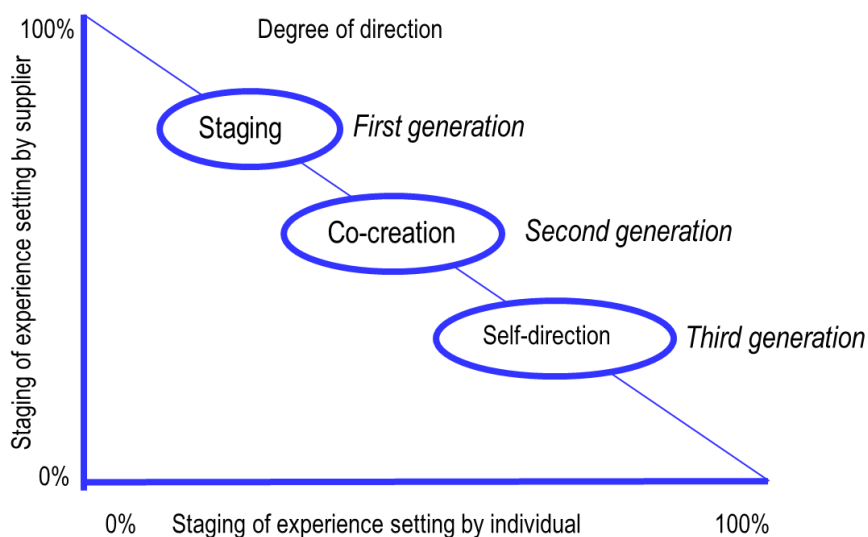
100%

Degree of direction

Staging of experience setting by supplier

Staging

First generation

Co-creation

Second generation

Self-direction

Third generation

0%

0%

Staging of experience setting by individual

100%